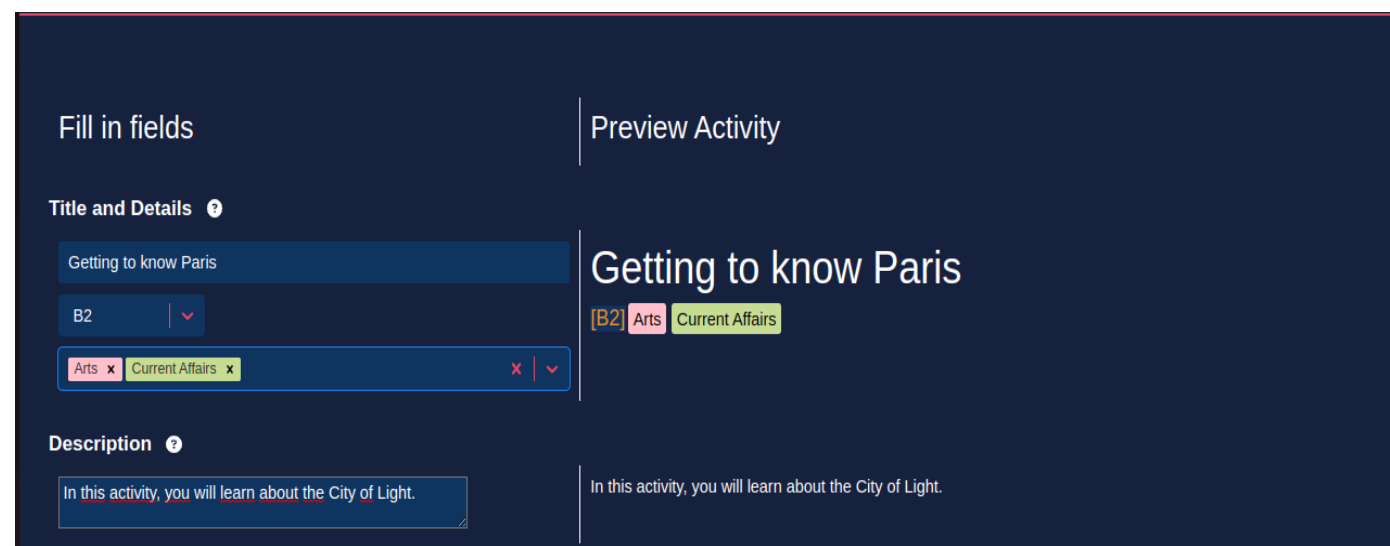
Fill in fields

Preview Activity

Title and Details ?

Getting to know Paris

B2

Arts x Current Affairs x

Getting to know Paris

[B2] Arts Current Affairs

Description ?

In this activity, you will learn about the City of Light.

In this activity, you will learn about the City of Light.